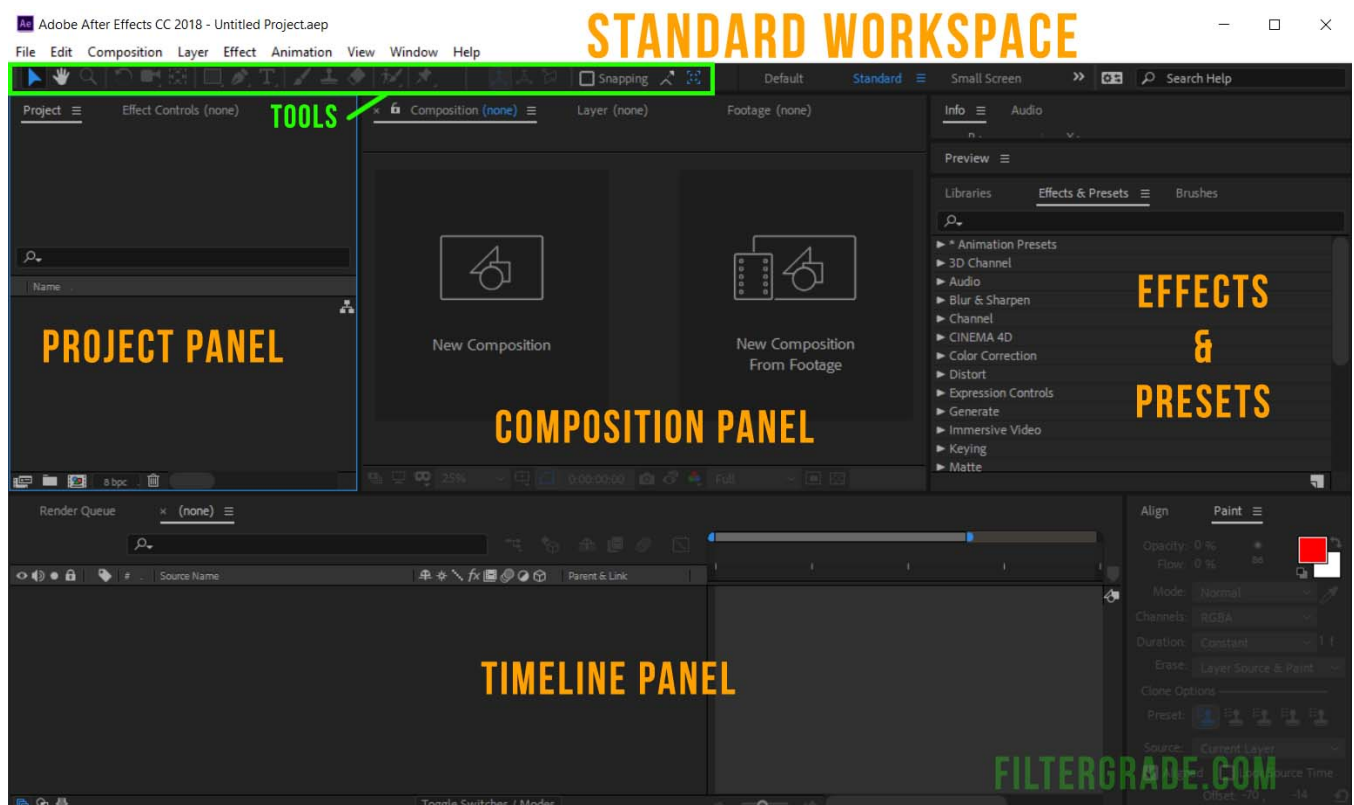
Ae Adobe After Effects CC 2018 - Untitled Project.aep

File Edit Composition Layer Effect Animation View Window Help

STANDARD WORKSPACE

Snapping

Default Standard Small Screen Search Help

TOOLS

Project Effect Controls (none)

Composition (none) Layer (none) Footage (none)

Info Audio

Preview

Libraries Effects & Presets Brushes

* Animation Presets
3D Channel
Audio
Blur & Sharpen
Channel
CINEMA 4D
Color Correction
Distort
Expression Controls
Generate
Immersive Video
Keying
Matte

EFFECTS & PRESETS

Name

PROJECT PANEL

New Composition

New Composition From Footage

COMPOSITION PANEL

8 bpc

25% 0:00:00:00 Full

Render Queue (none)

Source Name Parent & Link

TIMELINE PANEL

Align Paint

Opacity: 0 %
Flow: 0 %
Mode: Normal
Channels: RGBA
Duration: Constant
Erase: Layer Source & Paint
Clone Options
Preset:
Source: Current Layer
Source Time
Offset: -70 -14

FILTERGRADE.COM

Toggle Switches / Modes